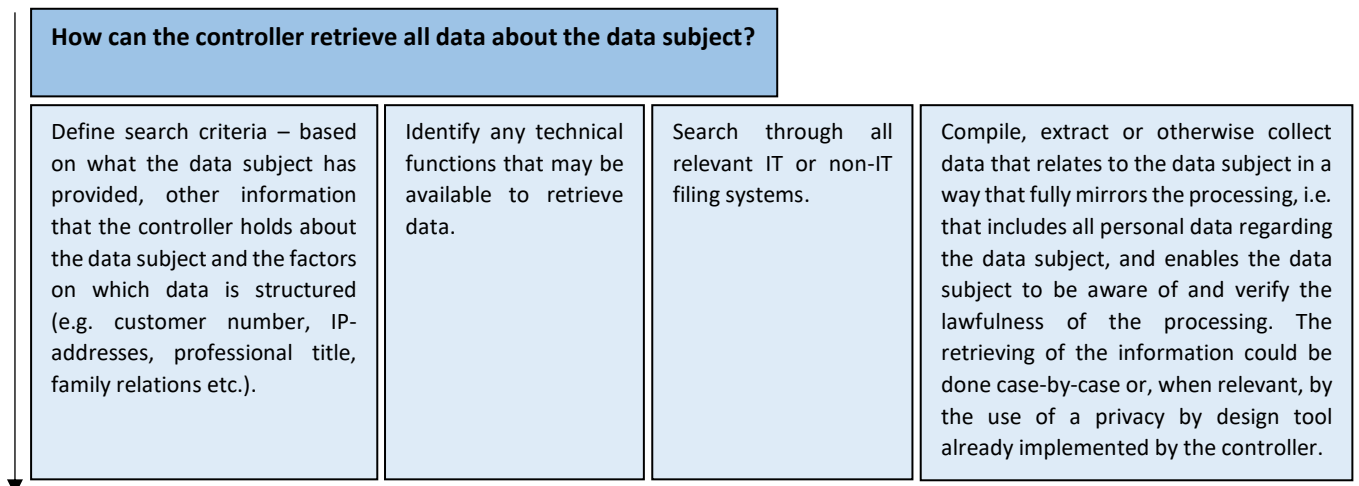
How can the controller retrieve all data about the data subject?

Define search criteria – based on what the data subject has provided, other information that the controller holds about the data subject and the factors on which data is structured (e.g. customer number, IP-addresses, professional title, family relations etc.).

Identify any technical functions that may be available to retrieve data.

Search through all relevant IT or non-IT filing systems.

Compile, extract or otherwise collect data that relates to the data subject in a way that fully mirrors the processing, i.e. that includes all personal data regarding the data subject, and enables the data subject to be aware of and verify the lawfulness of the processing. The retrieving of the information could be done case-by-case or, when relevant, by the use of a privacy by design tool already implemented by the controller.